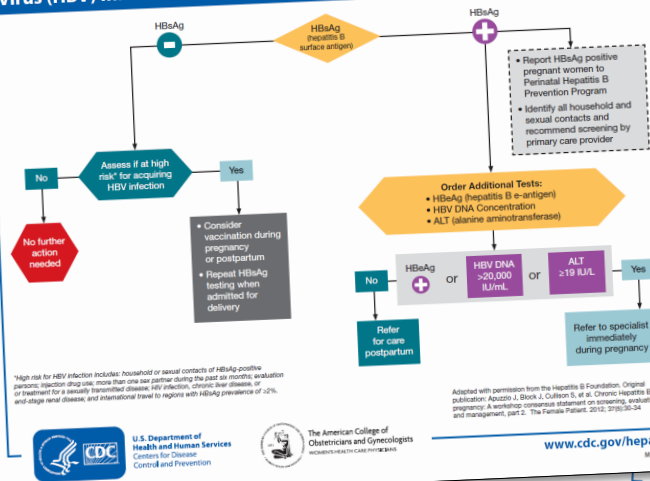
Virus (HBV) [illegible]

HBsAg

HBsAg (hepatitis B surface antigen)

HBsAg

Report HBsAg positive pregnant women to Perinatal Hepatitis B Prevention Program

Identify all household and sexual contacts and recommend screening by primary care provider

Assess if at high risk* for acquiring HBV infection

No

Yes

No further action needed

Consider vaccination during pregnancy or postpartum

Repeat HBsAg testing when admitted for delivery

Order Additional Tests:
HBeAg (hepatitis B e-antigen)
HBV DNA Concentration
ALT (alanine aminotransferase)

No

HBeAg

or

HBV DNA >20,000 IU/mL

or

ALT ≥19 IU/L

Yes

Refer for care postpartum

Refer to specialist immediately during pregnancy

*High risk for HBV infection includes: household or sexual contacts of HBsAg-positive persons; injection drug use; more than one sex partner during the past six months; evaluation or treatment for a sexually transmitted disease; HIV infection, chronic liver disease, or end-stage renal disease; and international travel to regions with HBsAg prevalence of ≥2%.

Adapted with permission from the Hepatitis B Foundation. Original publication: Apuzzio J, Block J, Cullison S, et al. Chronic Hepatitis B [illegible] pregnancy: A workshop consensus statement on screening, evaluati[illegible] and management, part 2. The Female Patient. 2012; 37(5):30-34

U.S. Department of Health and Human Services
Centers for Disease Control and Prevention

CDC

The American College of Obstetricians and Gynecologists
WOMEN'S HEALTH CARE PHYSICIANS

www.cdc.gov/hepa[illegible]